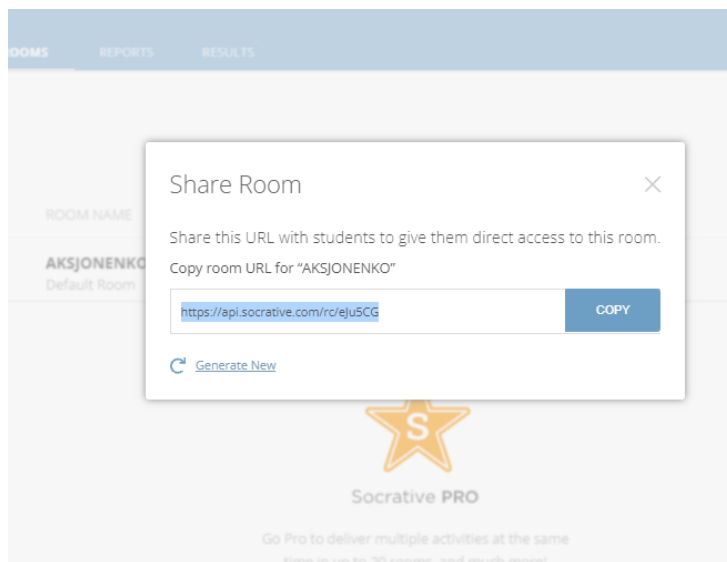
OOMS REPORTS RESULTS

ROOM NAME

AKSJONENKO
Default Room

Share Room

×

Share this URL with students to give them direct access to this room.

Copy room URL for "AKSJONENKO"

https://api.socrative.com/rc/eJu5CG

COPY

Generate New

S

Socrative PRO

Go Pro to deliver multiple activities at the same time in up to 20 rooms, and much more!